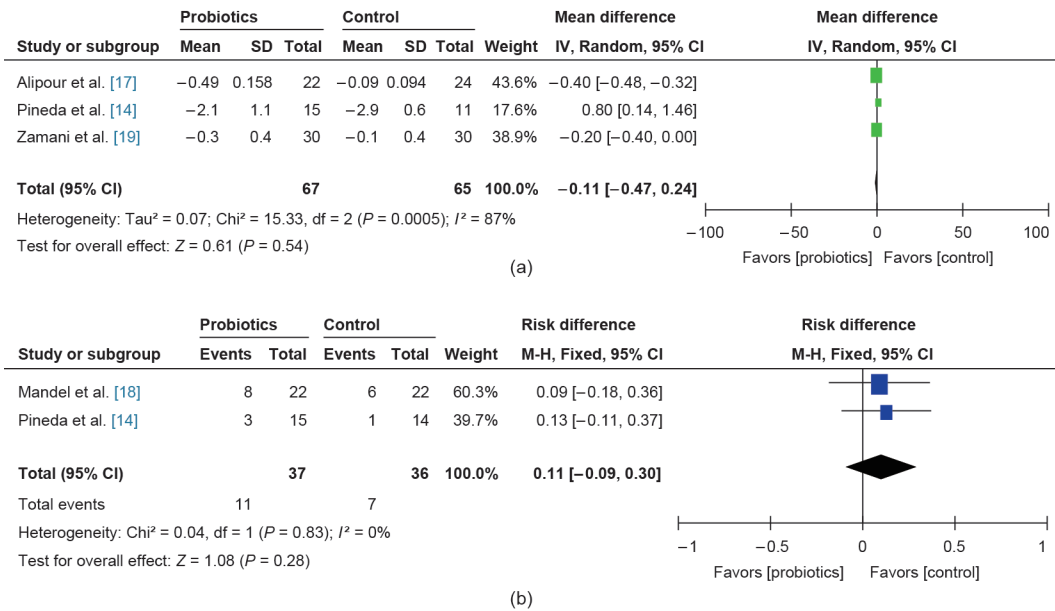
| Study or subgroup | Probiotics Mean | Probiotics SD | Probiotics Total | Control Mean | Control SD | Control Total | Weight | Mean difference IV, Random, 95% CI |
|---|---|---|---|---|---|---|---|---|
| Alipour et al. [17] | −0.49 | 0.158 | 22 | −0.09 | 0.094 | 24 | 43.6% | −0.40 [−0.48, −0.32] |
| Pineda et al. [14] | −2.1 | 1.1 | 15 | −2.9 | 0.6 | 11 | 17.6% | 0.80 [0.14, 1.46] |
| Zamani et al. [19] | −0.3 | 0.4 | 30 | −0.1 | 0.4 | 30 | 38.9% | −0.20 [−0.40, 0.00] |
| Total (95% CI) | | | 67 | | | 65 | 100.0% | −0.11 [−0.47, 0.24] |

Heterogeneity: Tau² = 0.07; Chi² = 15.33, df = 2 ($P$ = 0.0005); $I^2$ = 87%
Test for overall effect: $Z$ = 0.61 ($P$ = 0.54)

Mean difference
IV, Random, 95% CI
−100 −50 0 50 100
Favors [probiotics] Favors [control]

(a)

| Study or subgroup | Probiotics Events | Probiotics Total | Control Events | Control Total | Weight | Risk difference M-H, Fixed, 95% CI |
|---|---|---|---|---|---|---|
| Mandel et al. [18] | 8 | 22 | 6 | 22 | 60.3% | 0.09 [−0.18, 0.36] |
| Pineda et al. [14] | 3 | 15 | 1 | 14 | 39.7% | 0.13 [−0.11, 0.37] |
| Total (95% CI) | | 37 | | 36 | 100.0% | 0.11 [−0.09, 0.30] |
| Total events | 11 | | 7 | | | |

Heterogeneity: Chi² = 0.04, df = 1 ($P$ = 0.83); $I^2$ = 0%
Test for overall effect: $Z$ = 1.08 ($P$ = 0.28)

Risk difference
M-H, Fixed, 95% CI
−1 −0.5 0 0.5 1
Favors [probiotics] Favors [control]

(b)